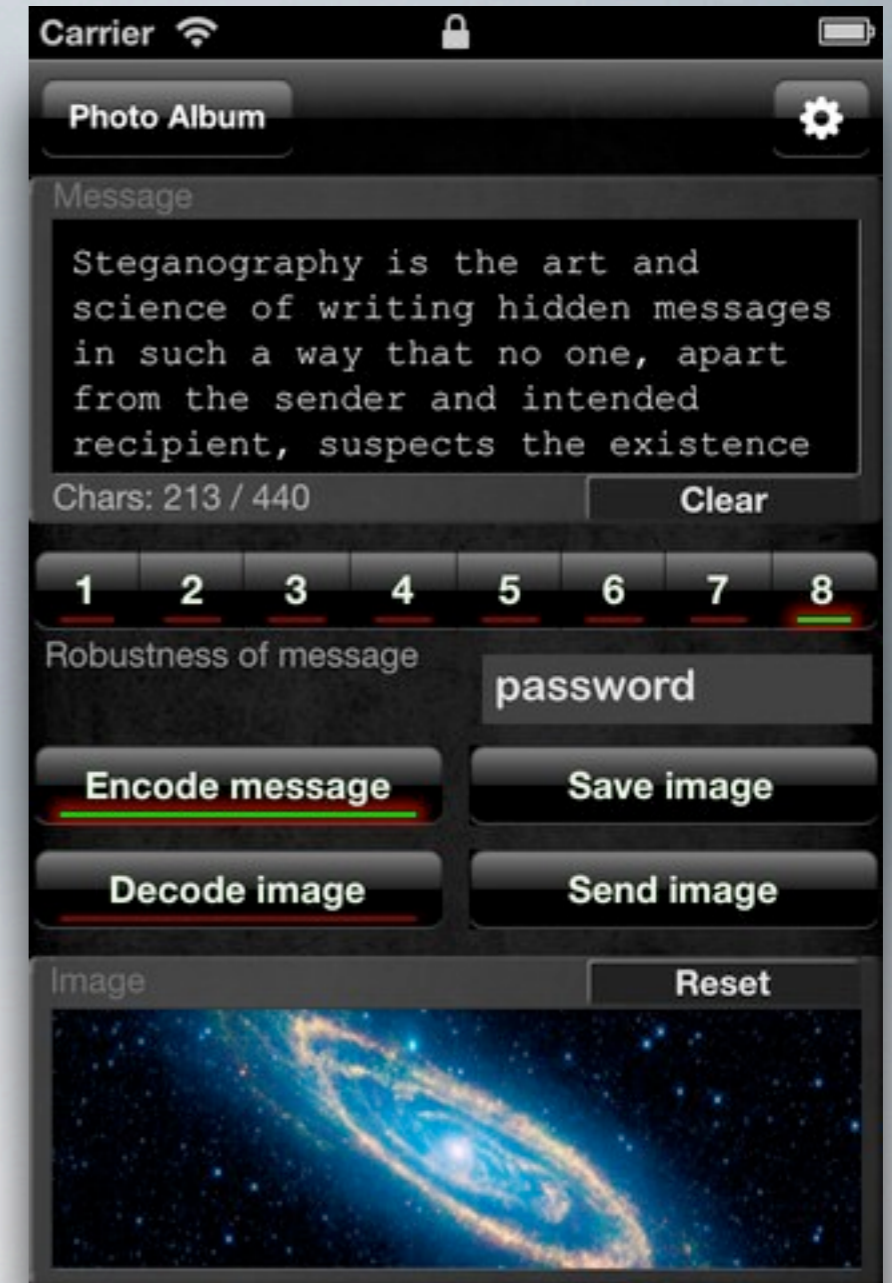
Carrier

Photo Album

Message

Steganography is the art and science of writing hidden messages in such a way that no one, apart from the sender and intended recipient, suspects the existence

Chars: 213 / 440

Clear

1 2 3 4 5 6 7 8

Robustness of message

password

Encode message

Save image

Decode image

Send image

Image

Reset